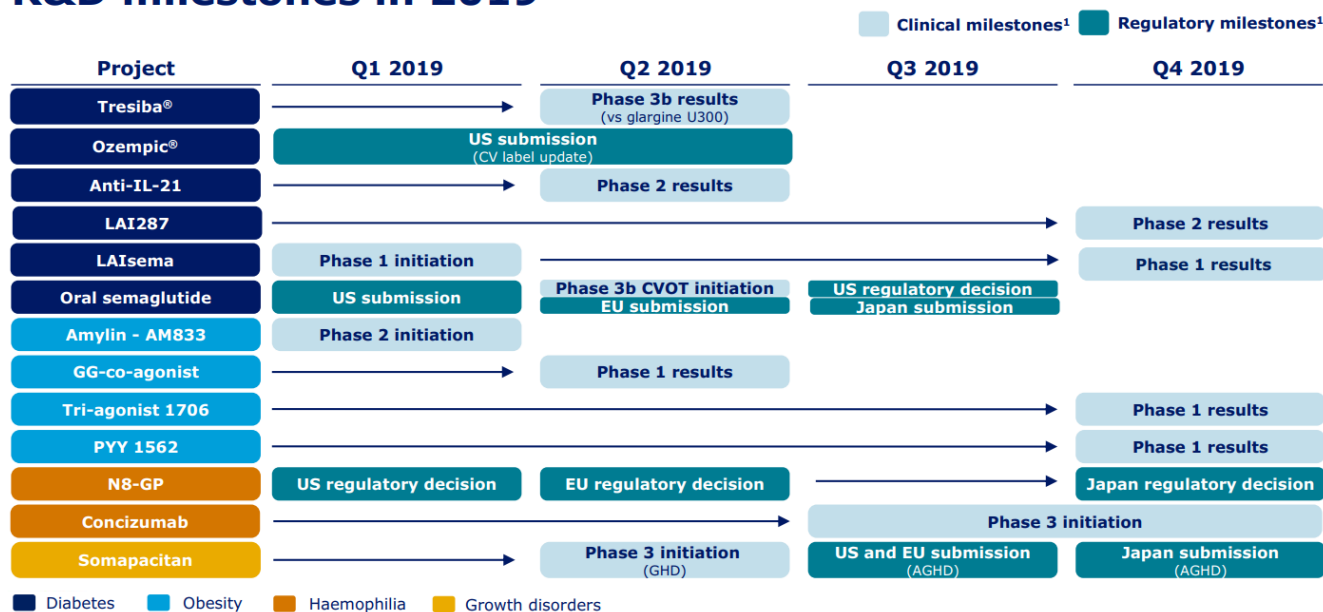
R&D milestones in 2019

Clinical milestones$^1$ Regulatory milestones$^1$

| Project | Q1 2019 | Q2 2019 | Q3 2019 | Q4 2019 |
|---|---|---|---|---|
| Tresiba® | | Phase 3b results (vs glargine U300) | | |
| Ozempic® | US submission (CV label update) | US submission (CV label update) | | |
| Anti-IL-21 | | Phase 2 results | | |
| LAI287 | | | | Phase 2 results |
| LAIsema | Phase 1 initiation | | | Phase 1 results |
| Oral semaglutide | US submission | Phase 3b CVOT initiation<br>EU submission | US regulatory decision<br>Japan submission | |
| Amylin - AM833 | Phase 2 initiation | | | |
| GG-co-agonist | | Phase 1 results | | |
| Tri-agonist 1706 | | | | Phase 1 results |
| PYY 1562 | | | | Phase 1 results |
| N8-GP | US regulatory decision | EU regulatory decision | | Japan regulatory decision |
| Concizumab | | | Phase 3 initiation | Phase 3 initiation |
| Somapacitan | | Phase 3 initiation (GHD) | US and EU submission (AGHD) | Japan submission (AGHD) |

Diabetes Obesity Haemophilia Growth disorders